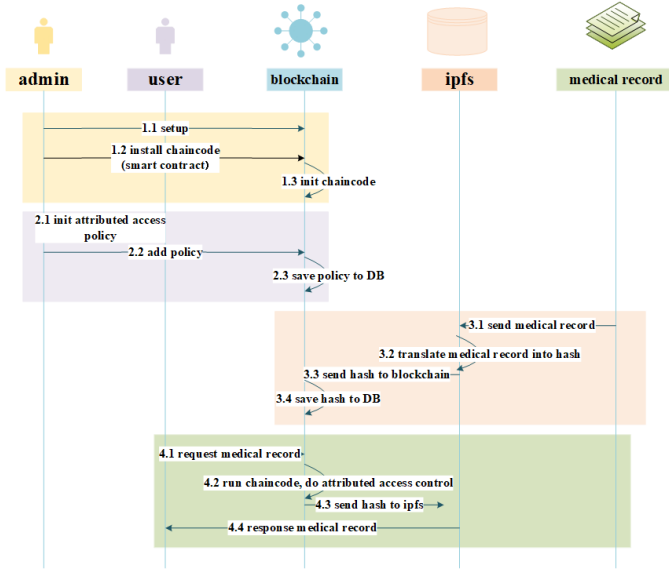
admin

user

blockchain

ipfs

medical record

1.1 setup

1.2 install chaincode (smart contract)

1.3 init chaincode

2.1 init attributed access policy

2.2 add policy

2.3 save policy to DB

3.1 send medical record

3.2 translate medical record into hash

3.3 send hash to blockchain

3.4 save hash to DB

4.1 request medical record

4.2 run chaincode, do attributed access control

4.3 send hash to ipfs

4.4 response medical record